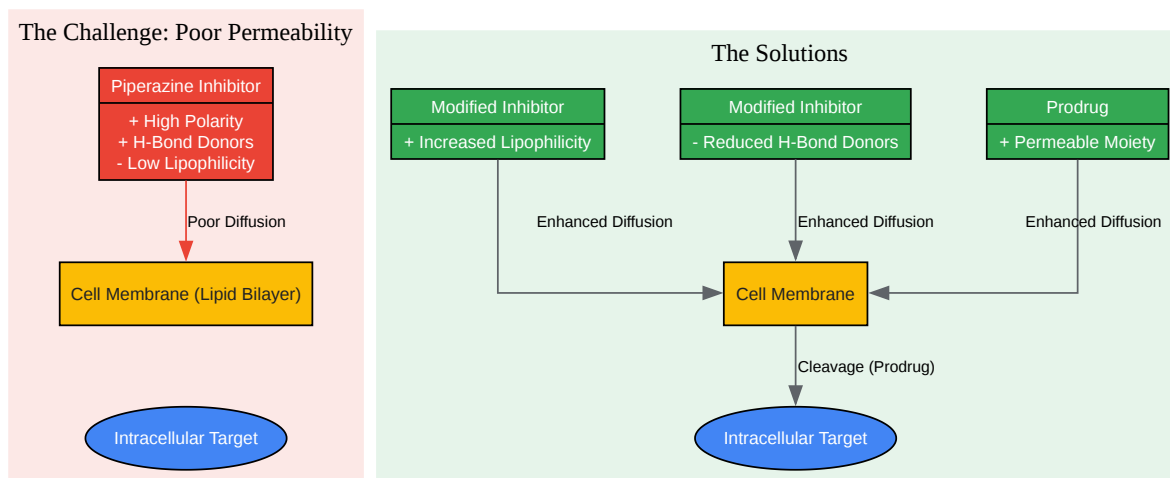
The Challenge: Poor Permeability

Piperazine Inhibitor

+ High Polarity
+ H-Bond Donors
- Low Lipophilicity

Poor Diffusion

Cell Membrane (Lipid Bilayer)

Intracellular Target

The Solutions

Modified Inhibitor

+ Increased Lipophilicity

Modified Inhibitor

- Reduced H-Bond Donors

Prodrug

+ Permeable Moiety

Enhanced Diffusion

Enhanced Diffusion

Enhanced Diffusion

Cell Membrane

Cleavage (Prodrug)

Intracellular Target